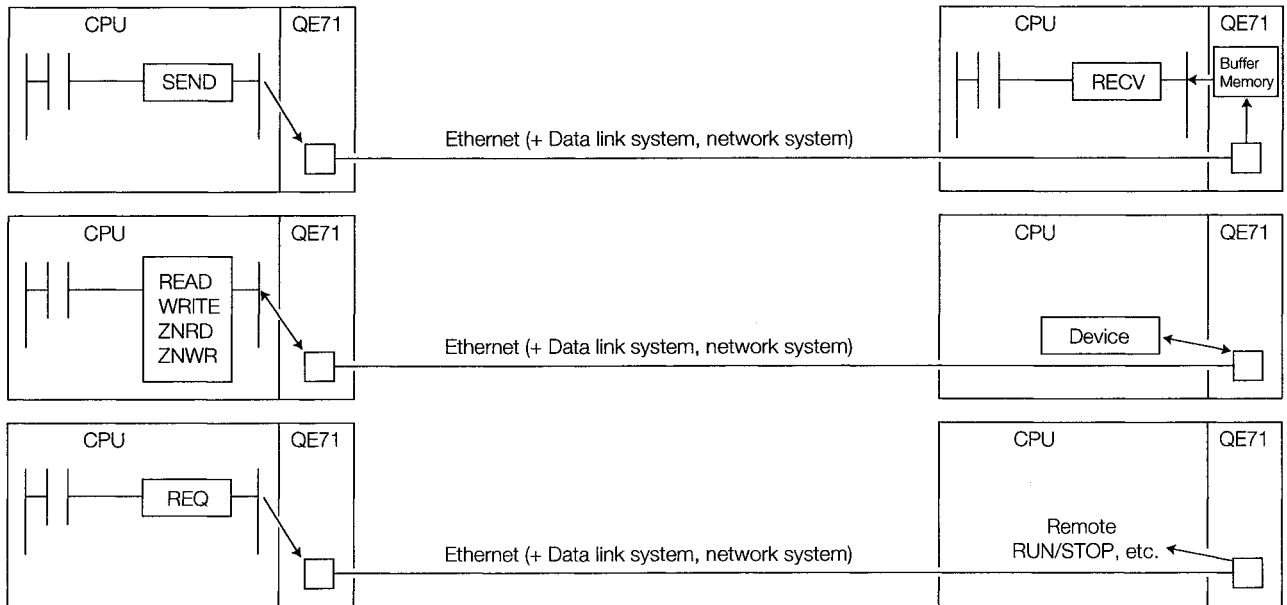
CPU
QE71
SEND
Ethernet (+ Data link system, network system)
CPU
QE71
RECV
Buffer Memory

CPU
QE71
READ
WRITE
ZNRD
ZNWR
Ethernet (+ Data link system, network system)
CPU
QE71
Device

CPU
QE71
REQ
Ethernet (+ Data link system, network system)
CPU
QE71
Remote
RUN/STOP, etc.